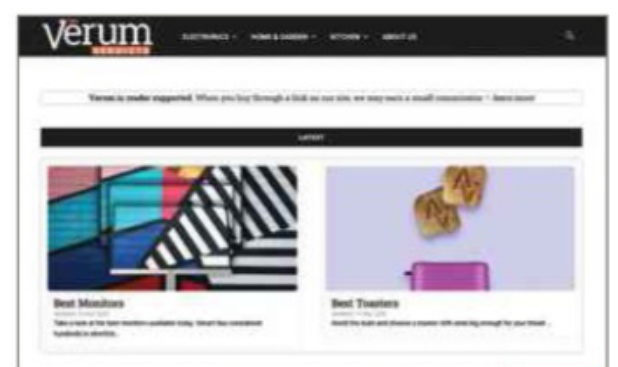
Verum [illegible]

ELECTRONICS · HOME & GARDEN · KITCHEN · ABOUT US

Verum is reader supported. When you buy through a link on our site, we may earn a small commission. – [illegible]

LATEST

Best Monitors

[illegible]

Take a look at the best monitors available today. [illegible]

Best Toasters

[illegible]

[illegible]